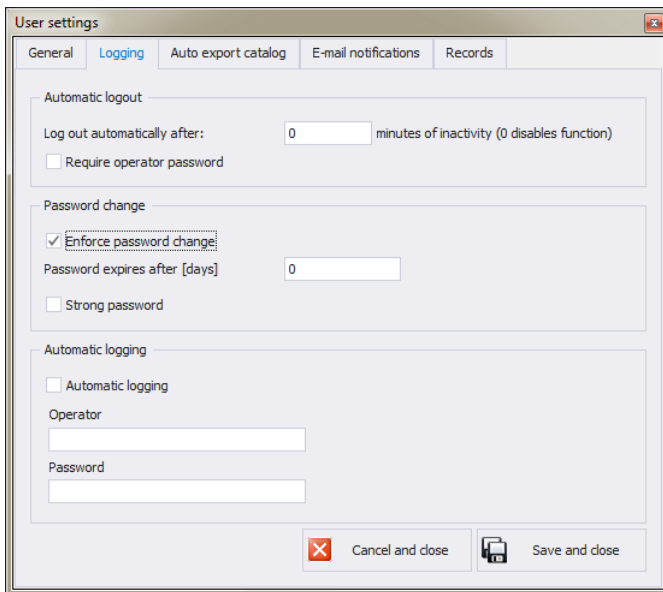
User settings

General | Logging | Auto export catalog | E-mail notifications | Records

Automatic logout

Log out automatically after: 0 minutes of inactivity (0 disables function)

Require operator password

Password change

Enforce password change

Password expires after [days] 0

Strong password

Automatic logging

Automatic logging

Operator

Password

Cancel and close

Save and close